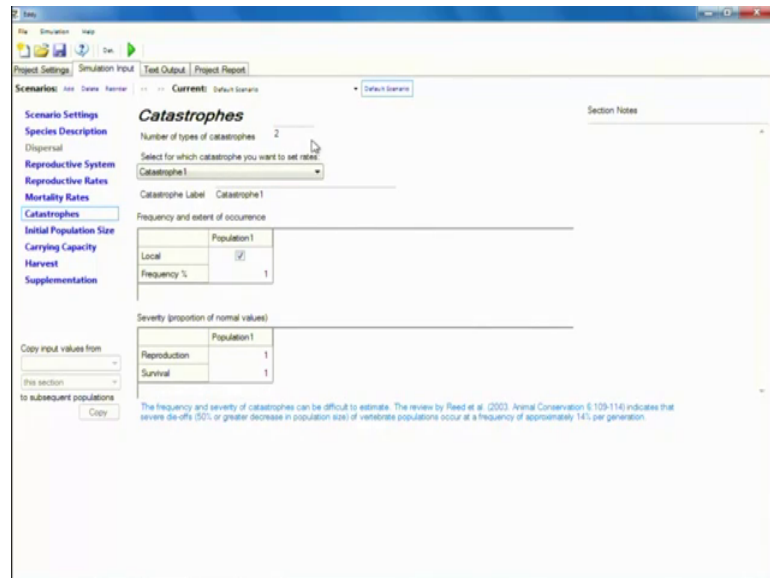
Vortex

File Simulation Help

Dan.

Project Settings | Simulation Input | Text Output | Project Report

Scenarios: Add Delete Reorder << >> Current: Default Scenario Default Scenario

Scenario Settings
Species Description
Dispersal
Reproductive System
Reproductive Rates
Mortality Rates
Catastrophes
Initial Population Size
Carrying Capacity
Harvest
Supplementation

Catastrophes

Number of types of catastrophes 2

Select for which catastrophe you want to set rates:

Catastrophe1

Catastrophe Label Catastrophe1

Frequency and extent of occurrence

| | Population1 |
|---|---|
| Local | ☑ |
| Frequency % | 1 |

Severity (proportion of normal values)

| | Population1 |
|---|---|
| Reproduction | 1 |
| Survival | 1 |

The frequency and severity of catastrophes can be difficult to estimate. The review by Reed et al. (2003. Animal Conservation 6:109-114) indicates that severe die-offs (50% or greater decrease in population size) of vertebrate populations occur at a frequency of approximately 14% per generation.

Section Notes

Copy input values from

this section

to subsequent populations

Copy